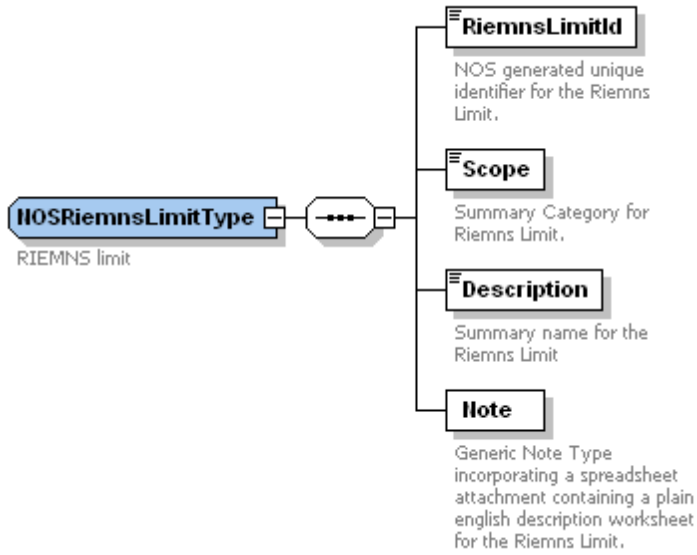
NOSRiemnsLimitType

RIEMNS limit

RiemnsLimitId

NOS generated unique identifier for the Riemns Limit.

Scope

Summary Category for Riemns Limit.

Description

Summary name for the Riemns Limit

Note

Generic Note Type incorporating a spreadsheet attachment containing a plain english description worksheet for the Riemns Limit.